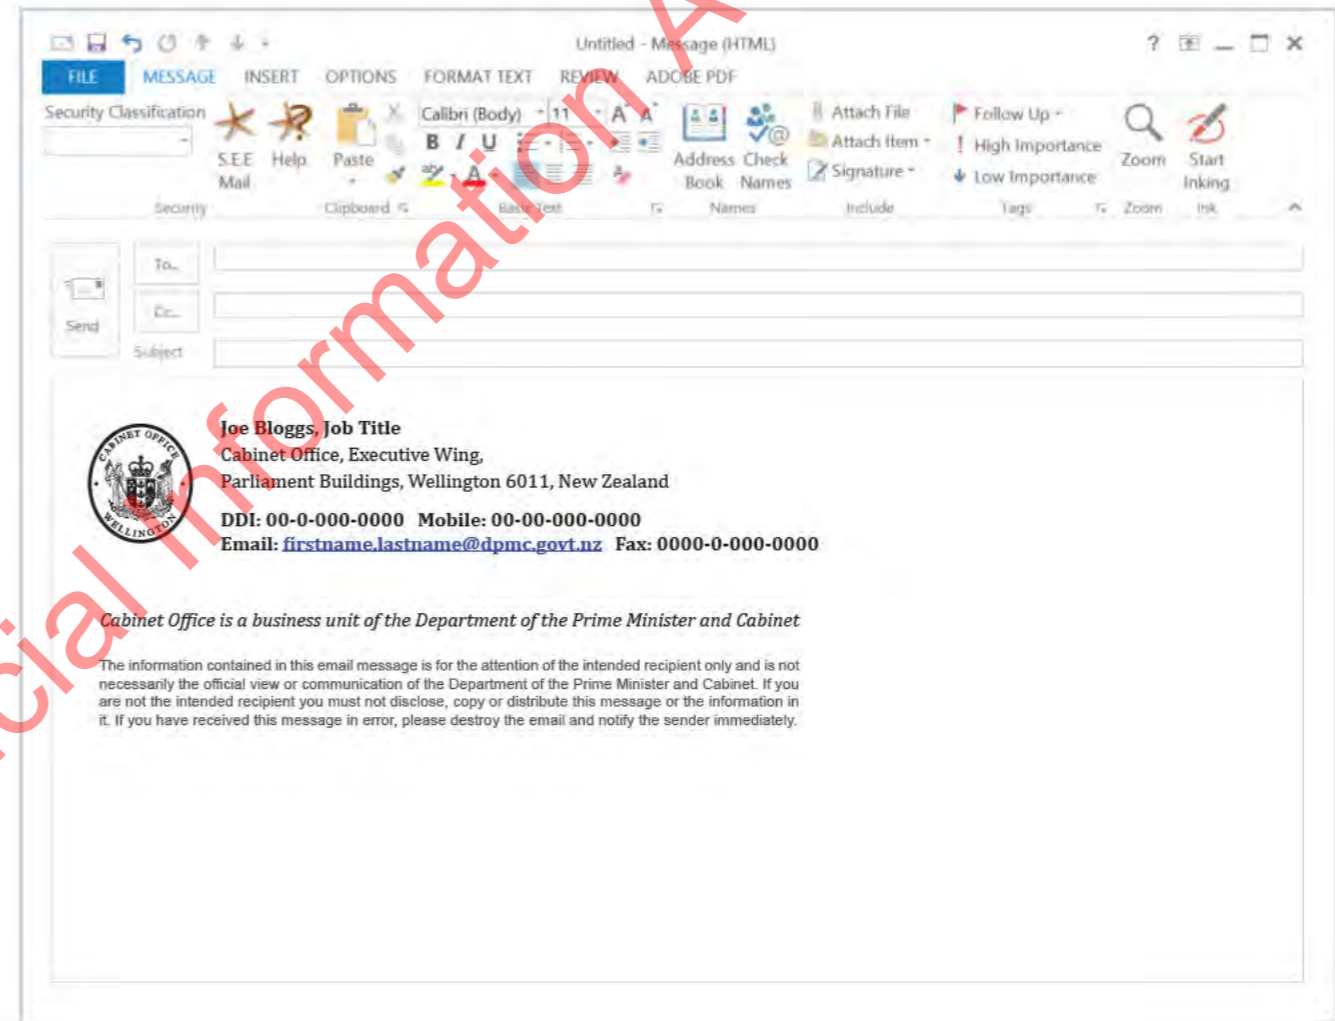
Untitled - Message (HTML)

? — ✕

FILE MESSAGE INSERT OPTIONS FORMAT TEXT REVIEW ADOBE PDF

Security Classification

S.E.E Mail Help Paste

Calibri (Body) 11 A A

B I U

Address Book Check Names

Attach File Attach Item Signature

Follow Up High Importance Low Importance

Zoom Start Inking

Security Clipboard Basic Text Names Include Tags Zoom Ink

Send To... Cc... Subject

CABINET OFFICE WELLINGTON

**Joe Bloggs, Job Title**
Cabinet Office, Executive Wing,
Parliament Buildings, Wellington 6011, New Zealand

**DDI: 00-0-000-0000 Mobile: 00-00-000-0000**
**Email:** firstname.lastname@dpmc.govt.nz **Fax: 0000-0-000-0000**

*Cabinet Office is a business unit of the Department of the Prime Minister and Cabinet*

The information contained in this email message is for the attention of the intended recipient only and is not necessarily the official view or communication of the Department of the Prime Minister and Cabinet. If you are not the intended recipient you must not disclose, copy or distribute this message or the information in it. If you have received this message in error, please destroy the email and notify the sender immediately.

Official Information Act